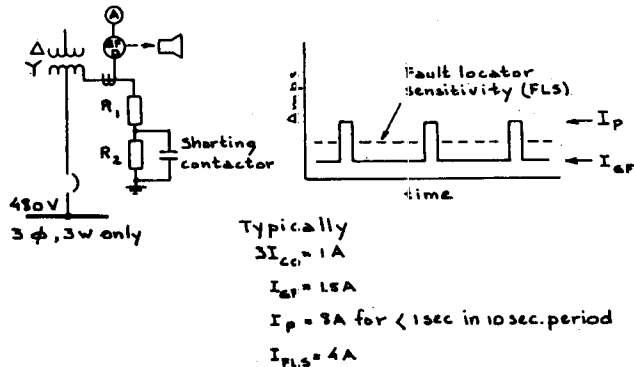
A

R₁

R₂

Shorting contactor

480 V

3 $\phi$, 3 w only

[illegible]

Fault locator sensitivity (FLS)

$I_p$

$I_{GF}$

time

Typically

$3I_{C0} = 1A$

$I_{GF} = 1.5A$

$I_p = 8A$ for < 1 sec in 10 sec. period

$I_{FLS} = 4A$